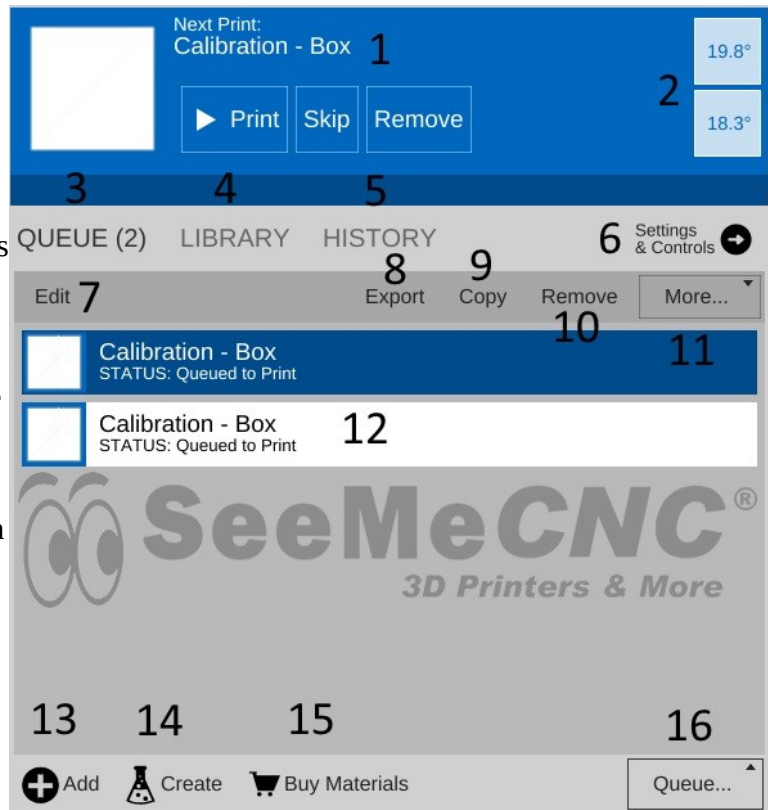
Next Print:
Calibration - Box 1

Print Skip Remove

19.8°
2
18.3°

3 4 5

QUEUE (2) LIBRARY HISTORY 6 Settings & Controls

Edit 7 8 Export 9 Copy Remove More...

10 11

Calibration - Box
STATUS: Queued to Print

Calibration - Box 12
STATUS: Queued to Print

SeeMeCNC®
3D Printers & More

13 14 15 16

Add Create Buy Materials Queue...